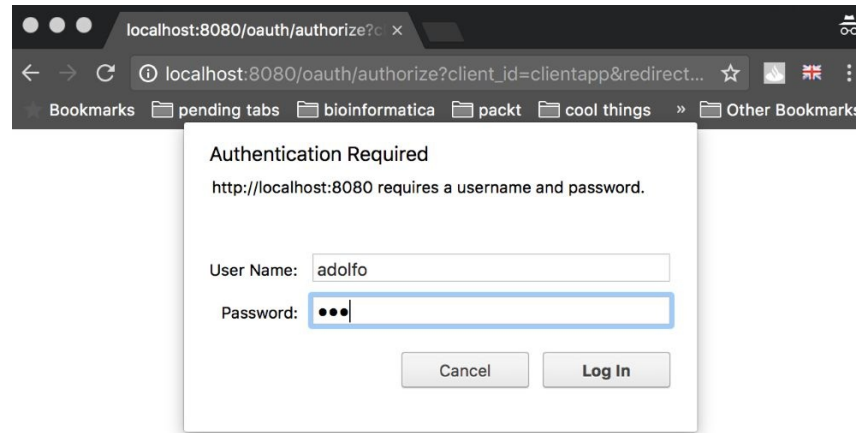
localhost:8080/oauth/authorize?c ×

localhost:8080/oauth/authorize?client_id=clientapp&redirect...

Bookmarks pending tabs bioinformatica packt cool things » Other Bookmarks

Authentication Required

http://localhost:8080 requires a username and password.

User Name: adolfo

Password: •••

Cancel Log In